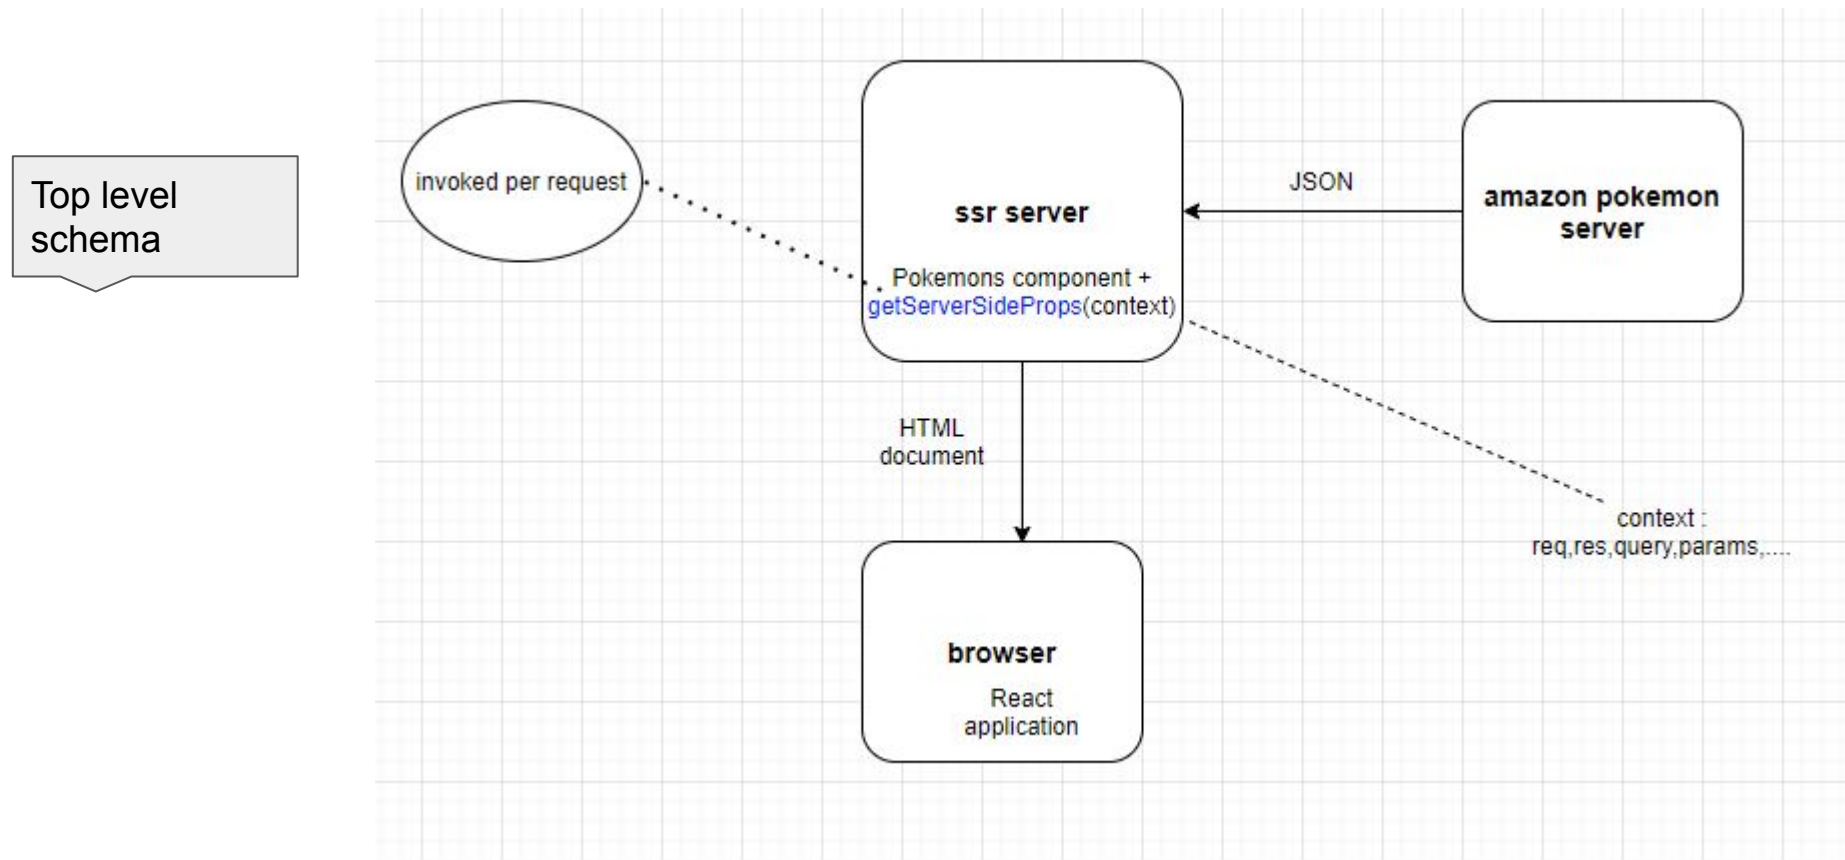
Top level schema

invoked per request

ssr server

Pokemons component + getServerSideProps(context)

JSON

amazon pokemon server

HTML document

context : req,res,query,params,....

browser

React application